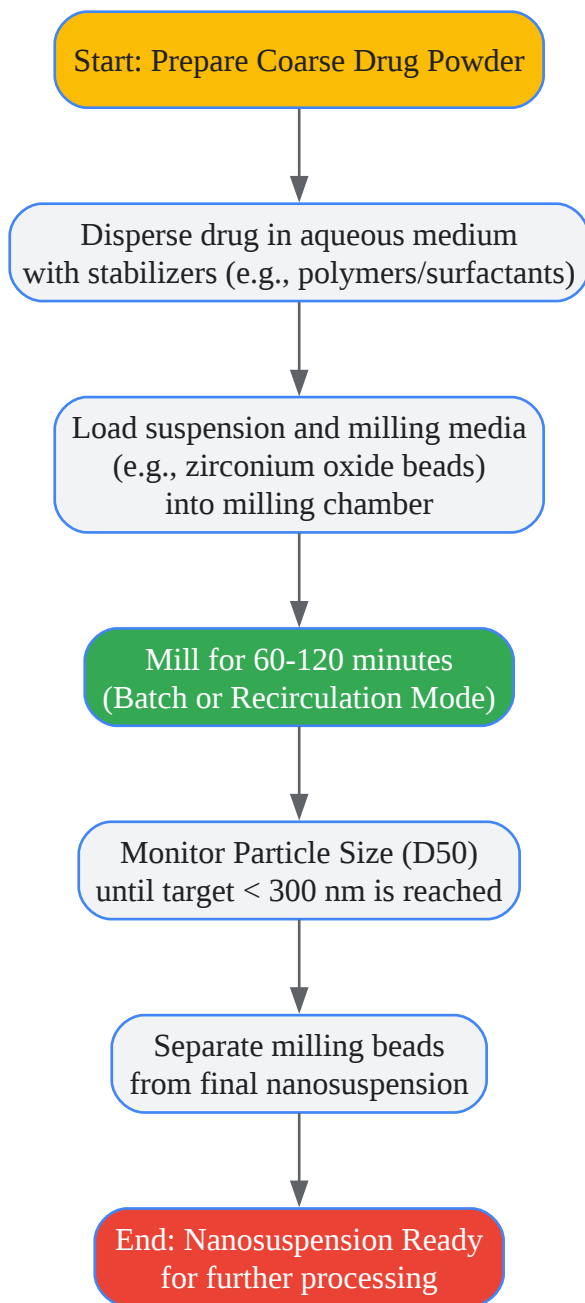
Start: Prepare Coarse Drug Powder

Disperse drug in aqueous medium with stabilizers (e.g., polymers/surfactants)

Load suspension and milling media (e.g., zirconium oxide beads) into milling chamber

Mill for 60-120 minutes (Batch or Recirculation Mode)

Monitor Particle Size (D50) until target < 300 nm is reached

Separate milling beads from final nanosuspension

End: Nanosuspension Ready for further processing